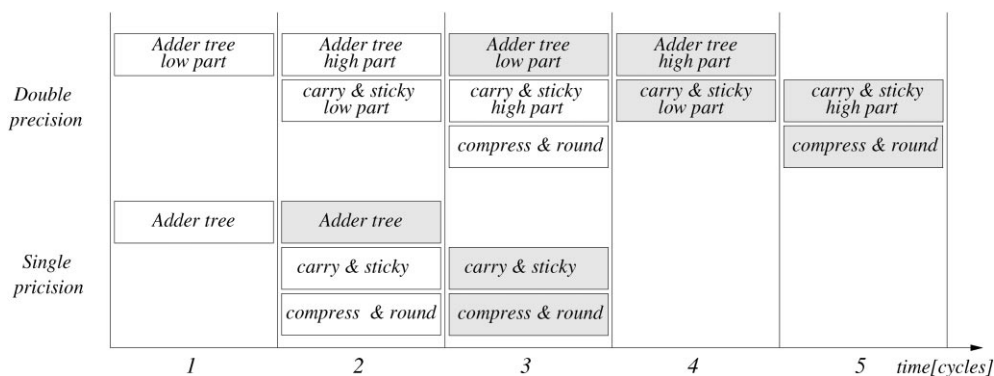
Double precision

Adder tree low part

Adder tree high part

carry & sticky low part

Adder tree low part

carry & sticky high part

compress & round

Adder tree high part

carry & sticky low part

carry & sticky high part

compress & round

Single pricision

Adder tree

Adder tree

carry & sticky

compress & round

carry & sticky

compress & round

1

2

3

4

5

time[cycles]